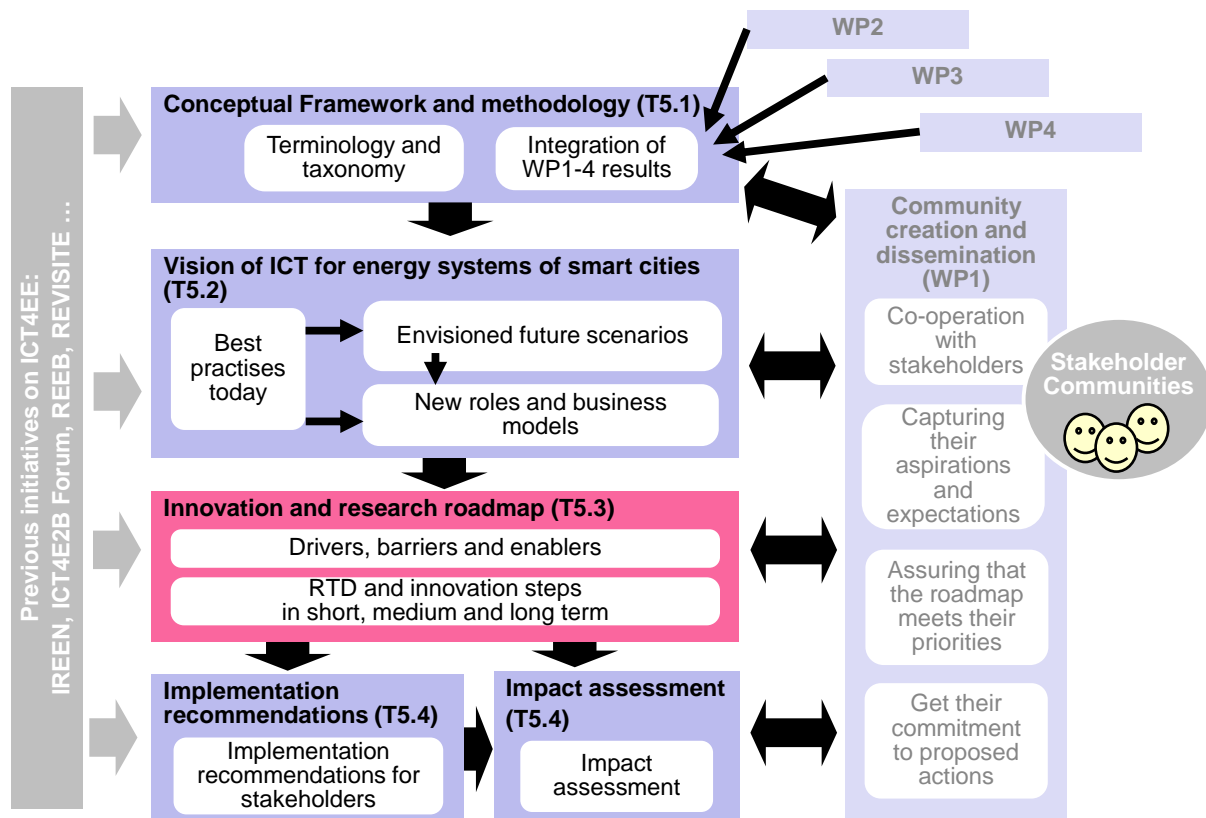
Previous initiatives on ICT4EE: IREEN, ICT4E2B Forum, REEB, REVISITE …

WP2

WP3

WP4

Conceptual Framework and methodology (T5.1)

Terminology and taxonomy

Integration of WP1-4 results

Vision of ICT for energy systems of smart cities (T5.2)

Best practises today

Envisioned future scenarios

New roles and business models

Innovation and research roadmap (T5.3)

Drivers, barriers and enablers

RTD and innovation steps in short, medium and long term

Implementation recommendations (T5.4)

Implementation recommendations for stakeholders

Impact assessment (T5.4)

Impact assessment

Community creation and dissemination (WP1)

Co-operation with stakeholders

Capturing their aspirations and expectations

Assuring that the roadmap meets their priorities

Get their commitment to proposed actions

Stakeholder Communities